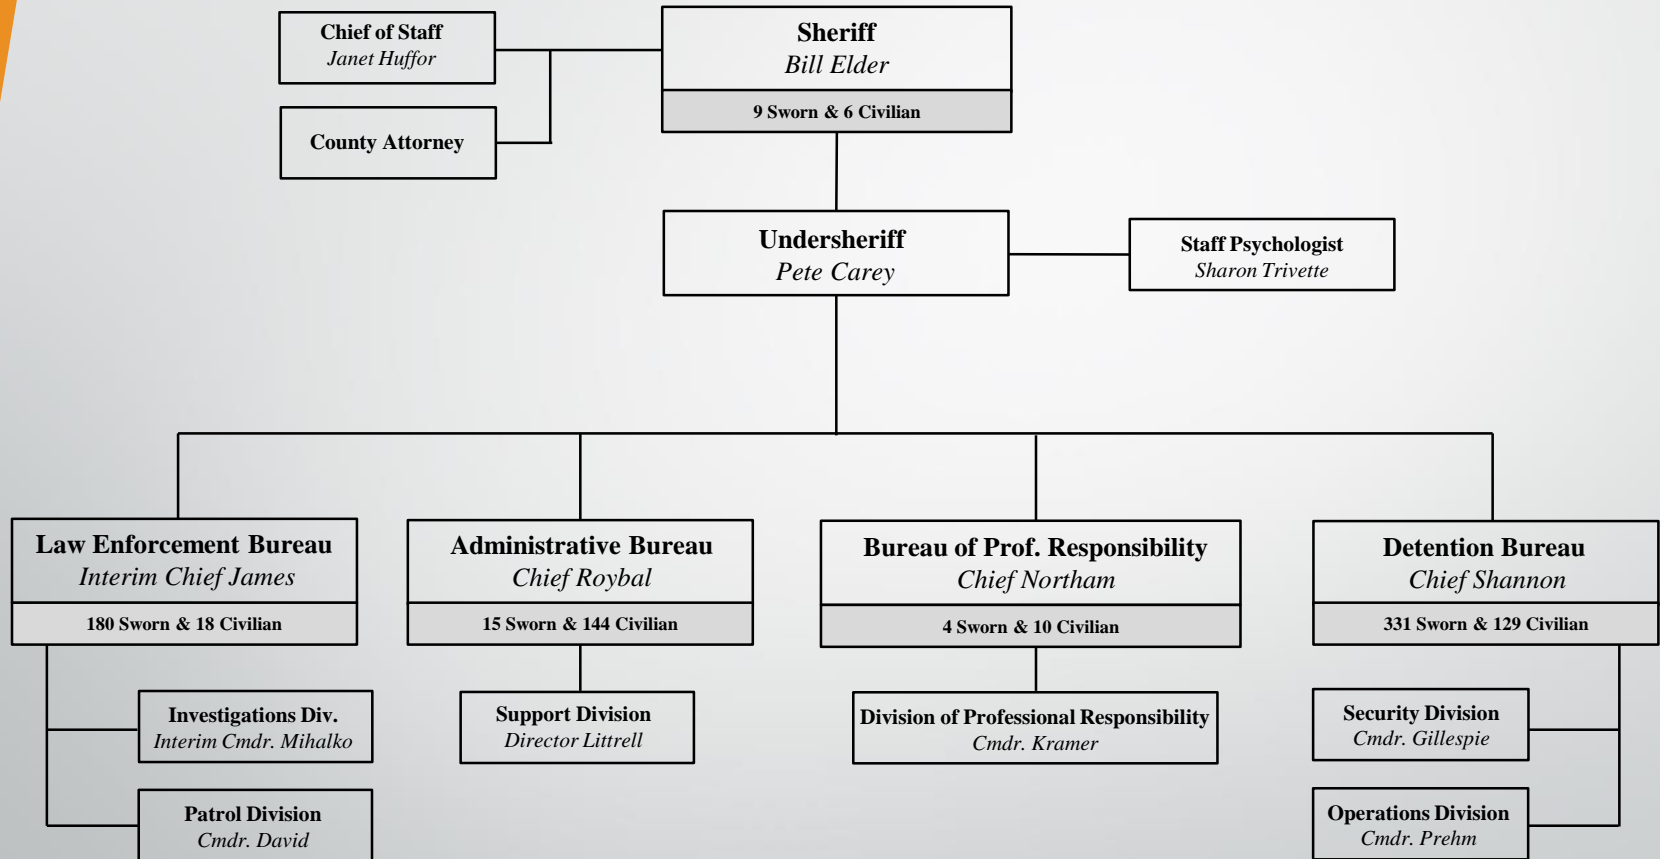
Chief of Staff
Janet Huffor

County Attorney

Sheriff
Bill Elder
9 Sworn & 6 Civilian

Undersheriff
Pete Carey

Staff Psychologist
Sharon Trivette

Law Enforcement Bureau
Interim Chief James
180 Sworn & 18 Civilian

Investigations Div.
Interim Cmdr. Mihalko

Patrol Division
Cmdr. David

Administrative Bureau
Chief Roybal
15 Sworn & 144 Civilian

Support Division
Director Littrell

Bureau of Prof. Responsibility
Chief Northam
4 Sworn & 10 Civilian

Division of Professional Responsibility
Cmdr. Kramer

Detention Bureau
Chief Shannon
331 Sworn & 129 Civilian

Security Division
Cmdr. Gillespie

Operations Division
Cmdr. Prehm